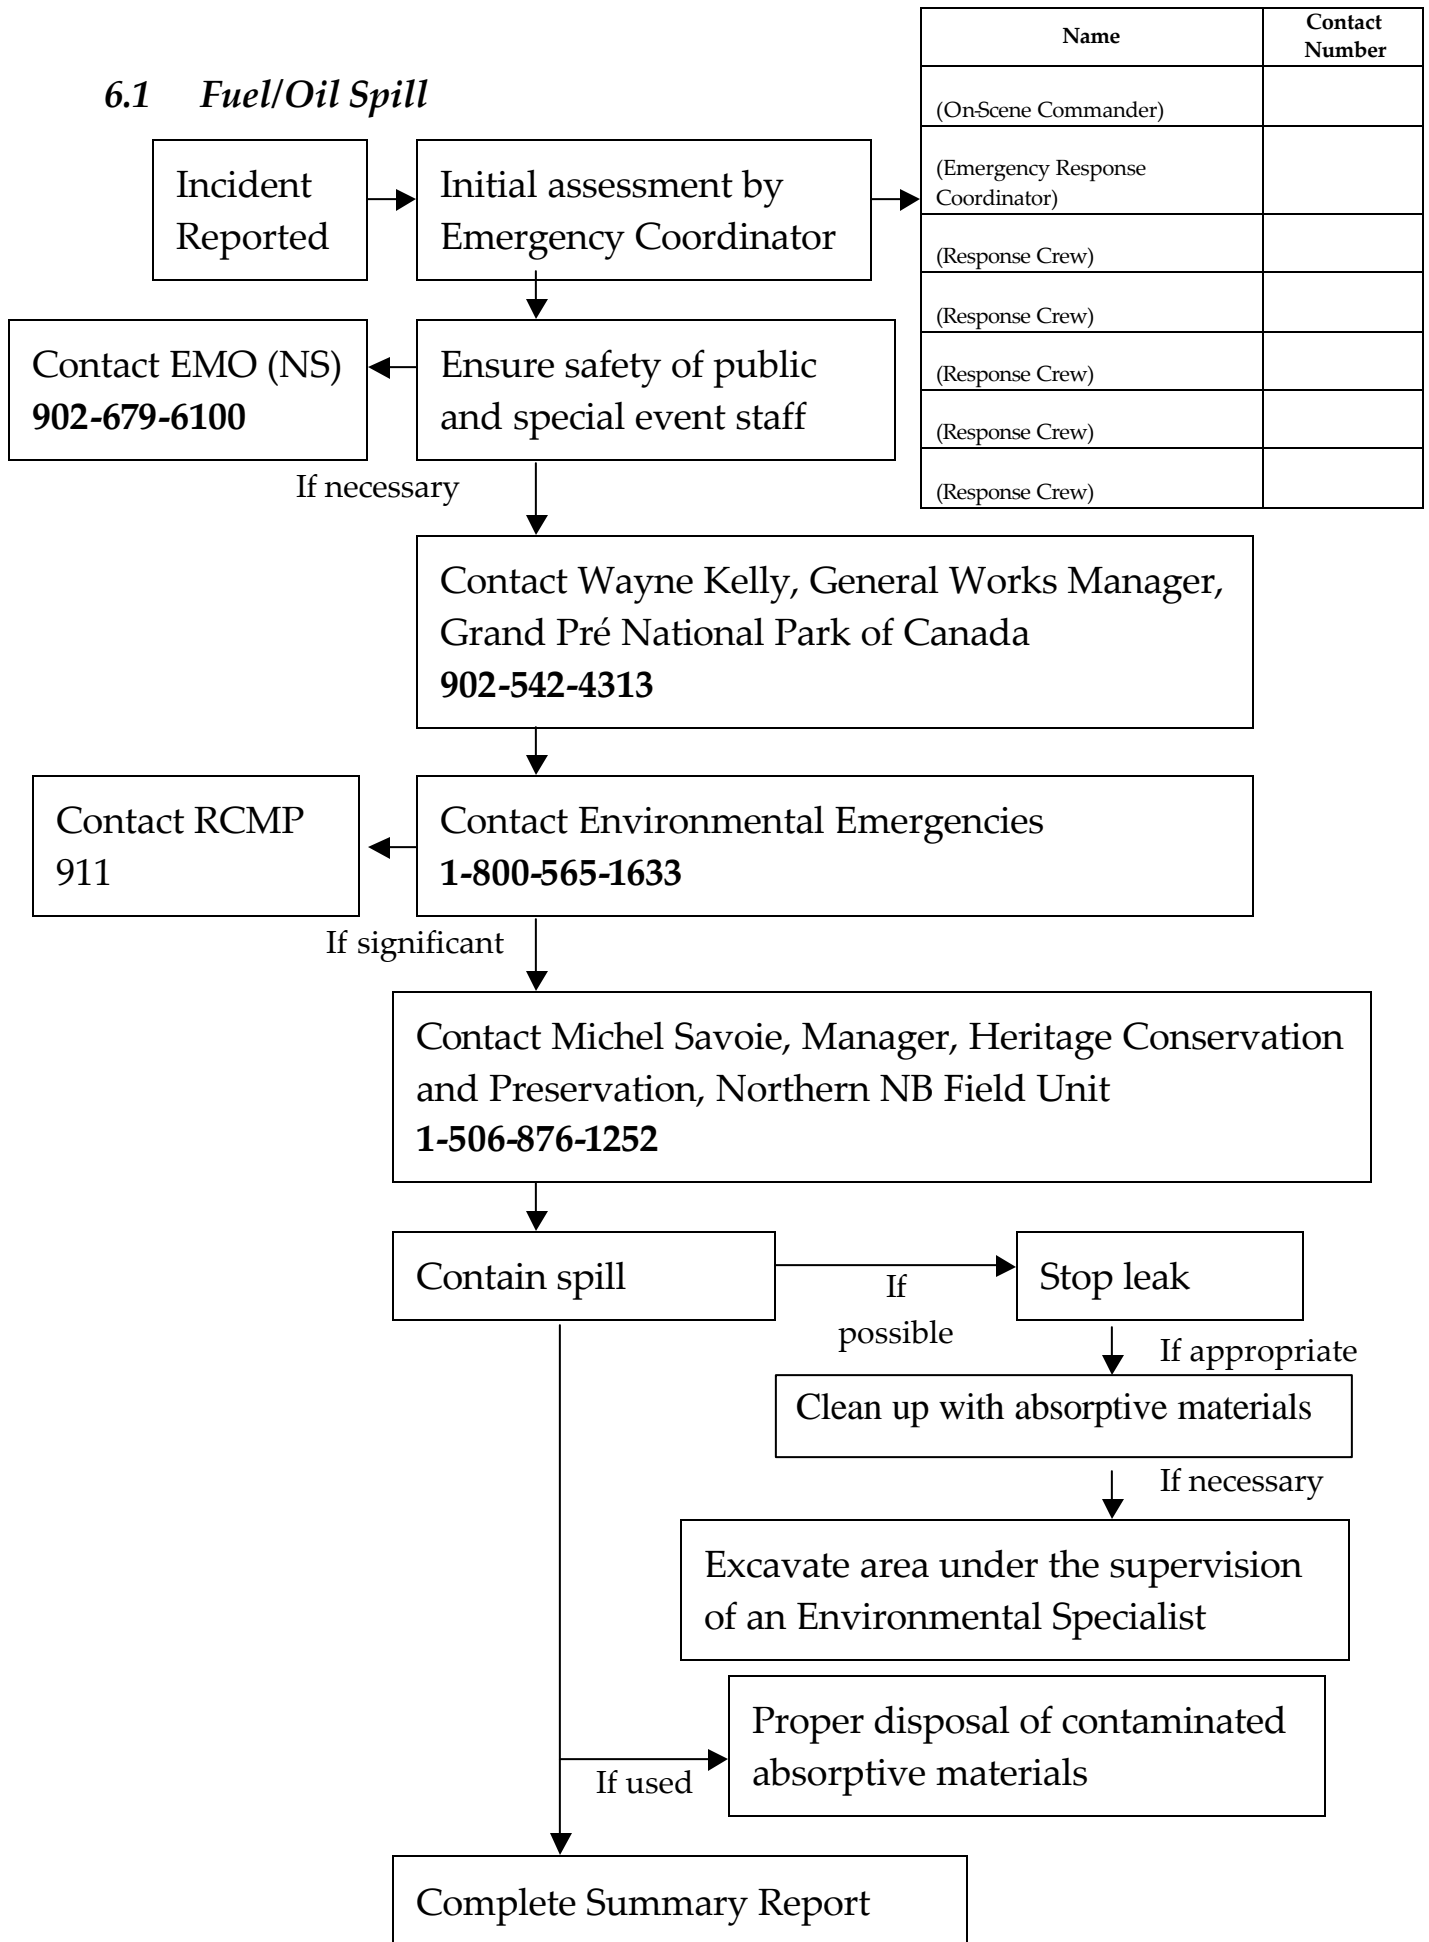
6.1 Fuel/Oil Spill

| Name | Contact Number |
|---|---|
| (On-Scene Commander) | |
| (Emergency Response Coordinator) | |
| (Response Crew) | |
| (Response Crew) | |
| (Response Crew) | |
| (Response Crew) | |
| (Response Crew) | |

Incident Reported

Initial assessment by Emergency Coordinator

Contact EMO (NS)
**902-679-6100**

Ensure safety of public and special event staff

If necessary

Contact Wayne Kelly, General Works Manager, Grand Pré National Park of Canada
**902-542-4313**

Contact RCMP
911

Contact Environmental Emergencies
**1-800-565-1633**

If significant

Contact Michel Savoie, Manager, Heritage Conservation and Preservation, Northern NB Field Unit
**1-506-876-1252**

Contain spill

If possible

Stop leak

If appropriate

Clean up with absorptive materials

If necessary

Excavate area under the supervision of an Environmental Specialist

If used

Proper disposal of contaminated absorptive materials

Complete Summary Report